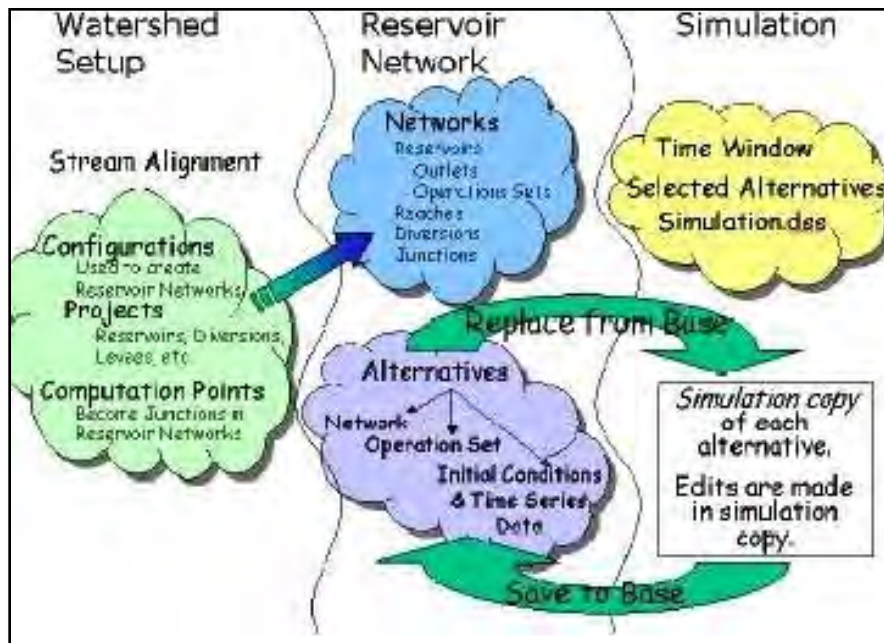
Watershed Setup

Reservoir Network

Simulation

Stream Alignment

Configurations
Used to create Reservoir Networks
Projects
Reservoirs, Diversions, Levees, etc.
Computation Points
Become Junctions in Reservoir Networks

Networks
Reservoirs
Outlets
Operations Sets
Reaches
Diversions
Junctions

Time Window
Selected Alternatives
Simulation.dss

Replace from Base

Alternatives
Network
Operation Set
Initial Conditions & Time Series Data

Simulation copy of each alternative.

Edits are made in simulation copy.

Save to Base